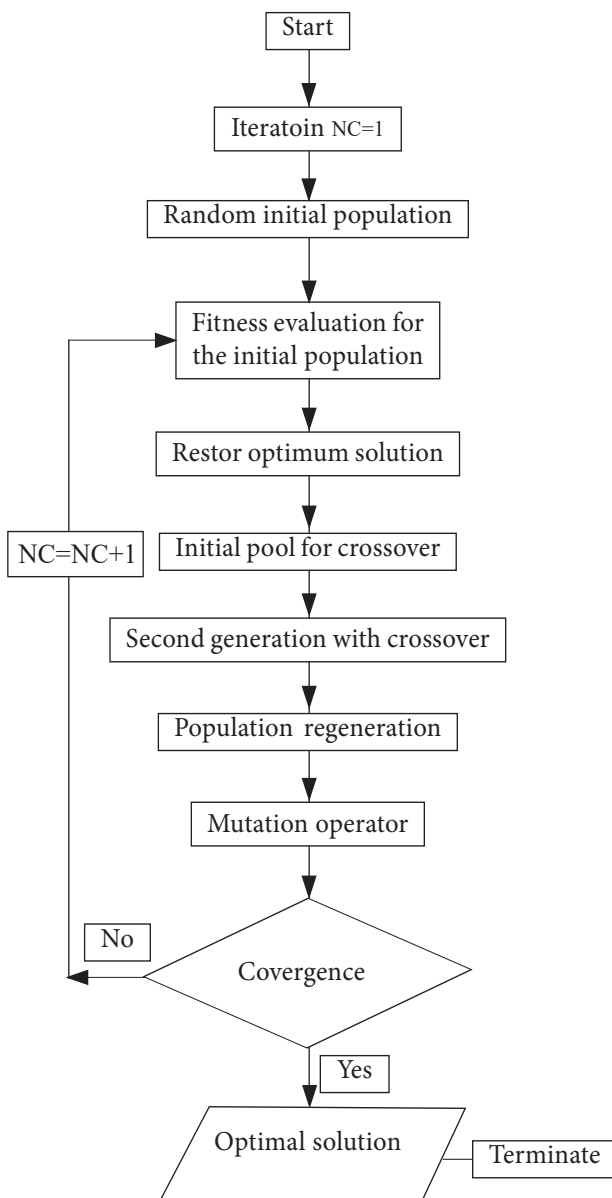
Start

Iteratoin NC=1

Random initial population

Fitness evaluation for the initial population

Restor optimum solution

NC=NC+1

Initial pool for crossover

Second generation with crossover

Population regeneration

Mutation operator

No

Covergence

Yes

Optimal solution

Terminate